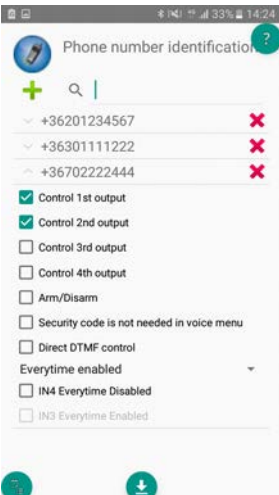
33% 14:24

Phone number identificatio

?

+36201234567

+36301111222

+36702222444

Control 1st output

Control 2nd output

Control 3rd output

Control 4th output

Arm/Disarm

Security code is not needed in voice menu

Direct DTMF control

Everytime enabled

IN4 Everytime Disabled

IN3 Everytime Enabled